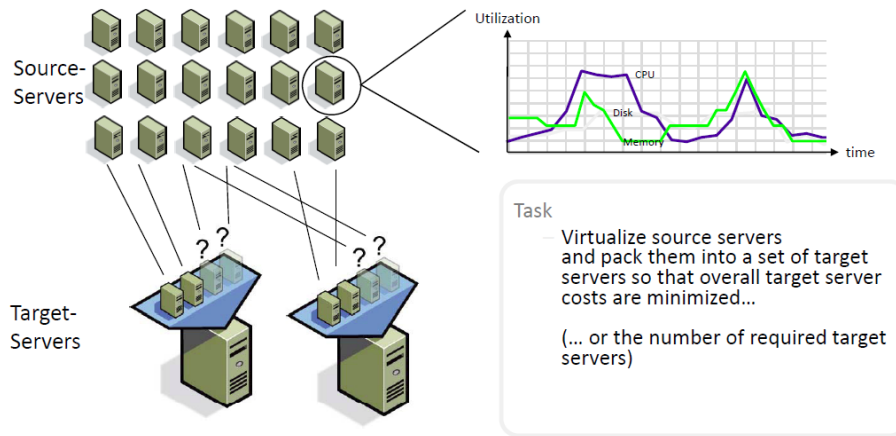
Source-Servers

Utilization

CPU

Disk

Memory

time

? ?

? ?

Target-Servers

Task

Virtualize source servers and pack them into a set of target servers so that overall target server costs are minimized...

(... or the number of required target servers)